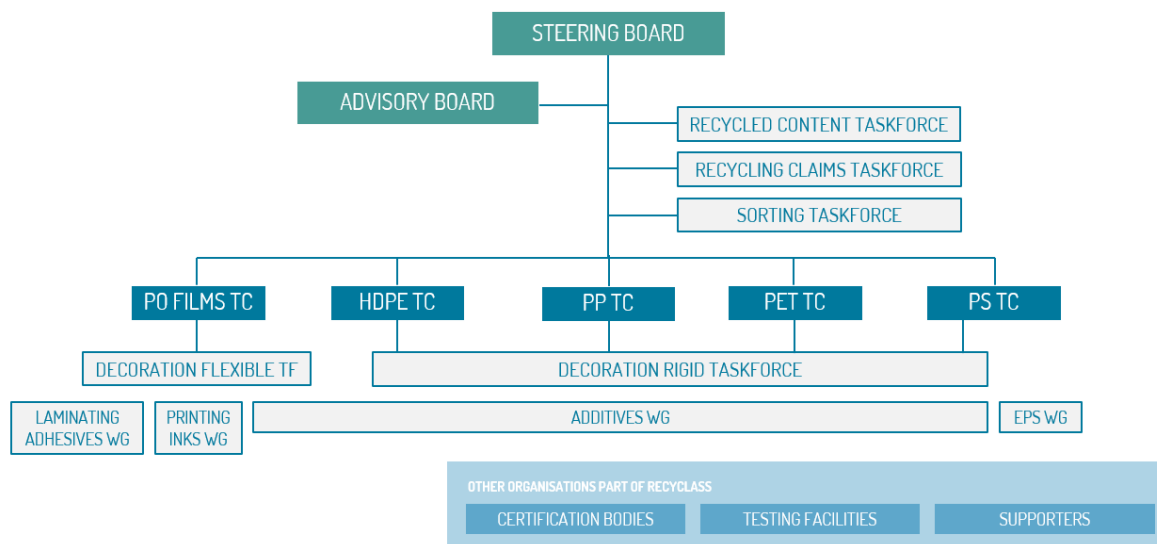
STEERING BOARD

ADVISORY BOARD

RECYCLED CONTENT TASKFORCE

RECYCLING CLAIMS TASKFORCE

SORTING TASKFORCE

PO FILMS TC

HDPE TC

PP TC

PET TC

PS TC

DECORATION FLEXIBLE TF

DECORATION RIGID TASKFORCE

LAMINATING ADHESIVES WG

PRINTING INKS WG

ADDITIVES WG

EPS WG

OTHER ORGANISATIONS PART OF RECYCLASS

CERTIFICATION BODIES

TESTING FACILITIES

SUPPORTERS